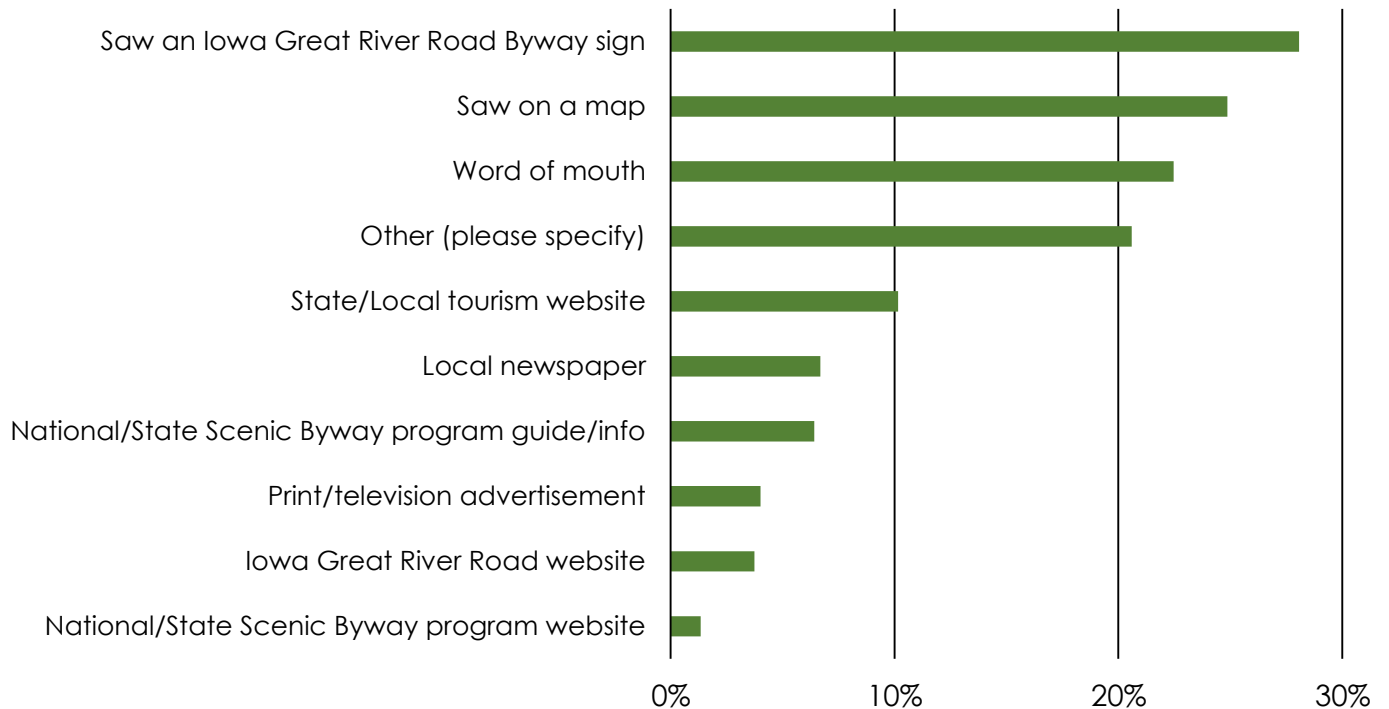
Saw an Iowa Great River Road Byway sign
Saw on a map
Word of mouth
Other (please specify)
State/Local tourism website
Local newspaper
National/State Scenic Byway program guide/info
Print/television advertisement
Iowa Great River Road website
National/State Scenic Byway program website

0%
10%
20%
30%